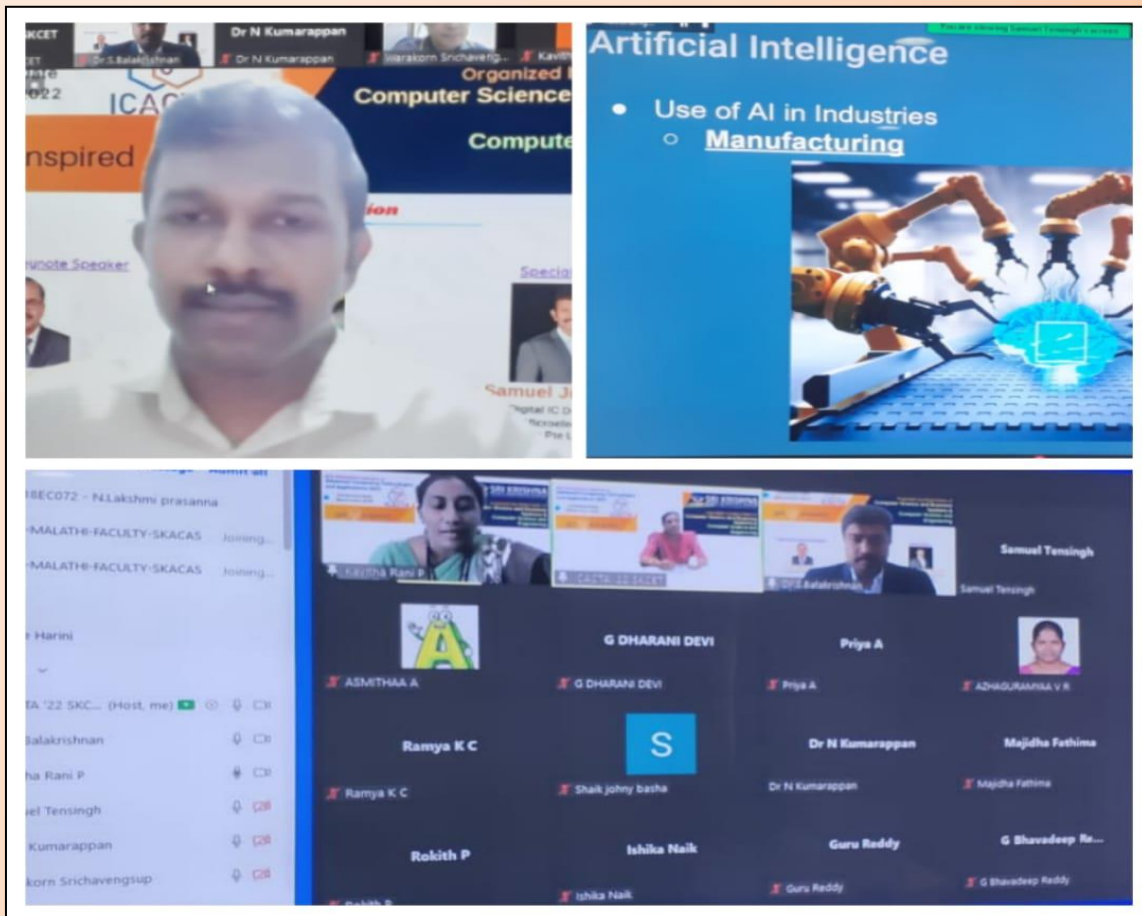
KCET
Dr N Kumarappan
Dr.S.Balakrishnan
Dr N Kumarappan
Warakorn Srichaveng...
Kavith
2022
ICAC
Organized
Computer Science
Compute
nspired
ion
ynote Speaker
Specia
Samuel J
Digital IC D
Pte L

Artificial Intelligence
Use of AI in Industries
Manufacturing

8EC072 - N.Lakshmi prasanna
-MALATHI-FACULTY-SKACAS Joining...
-MALATHI-FACULTY-SKACAS Joining...
r Harini
TA '22 SKC... (Host, me)
Balakrishnan
ha Rani P
el Tensingh
Kumarappan
korn Srichavengsup

Kavitha Rani P
Dr.S.Balakrishnan
Samuel Tensingh
Samuel Tensingh
ASMITHAA A
G DHARANI DEVI
G DHARANI DEVI
Priya A
Priya A
AZHAGURAMYAA V R
Ramya K C
Ramya K C
S
Shaik johny basha
Dr N Kumarappan
Dr N Kumarappan
Majidha Fathima
Majidha Fathima
Rokith P
Ishika Naik
Ishika Naik
Guru Reddy
Guru Reddy
G Bhavadeep Re...
G Bhavadeep Reddy